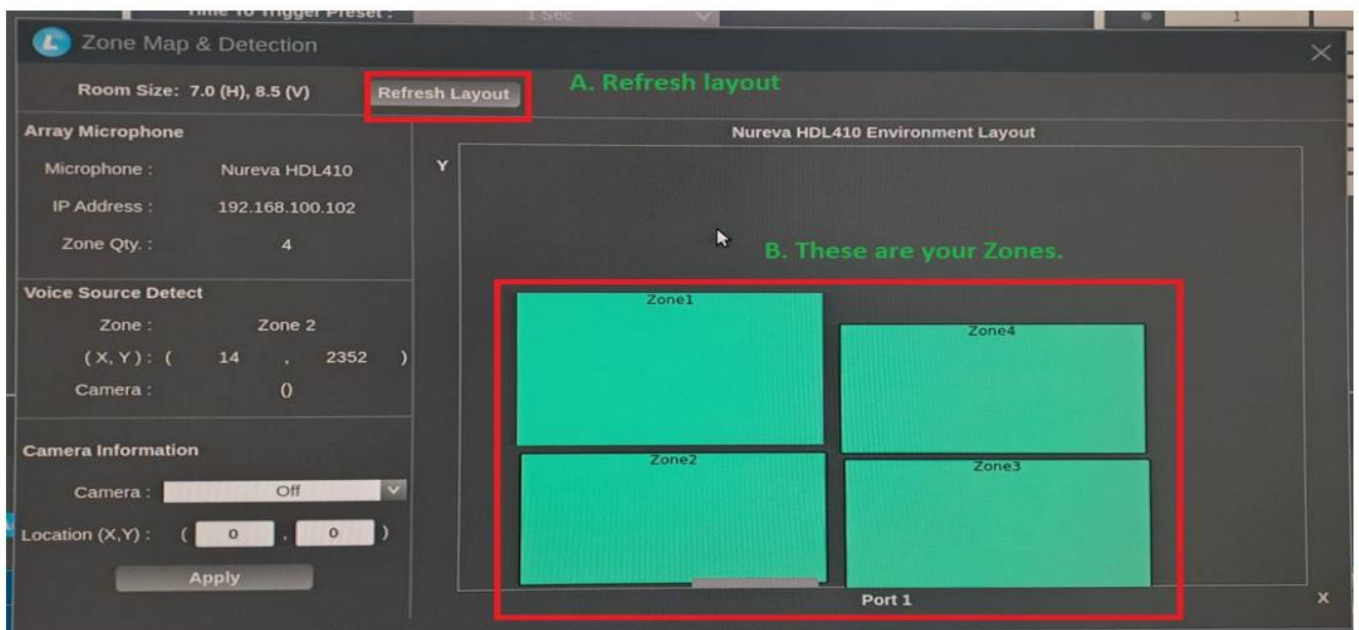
Time To Trigger Preset : 1 Sec

1

Zone Map & Detection

Room Size: 7.0 (H), 8.5 (V)

Refresh Layout

A. Refresh layout

Array Microphone

Microphone : Nureva HDL410

IP Address : 192.168.100.102

Zone Qty. : 4

Voice Source Detect

Zone : Zone 2

( X, Y ) : ( 14 , 2352 )

Camera : ()

Camera Information

Camera : Off

Location (X,Y) : ( 0 , 0 )

Apply

Nureva HDL410 Environment Layout

Y

B. These are your Zones.

Zone1

Zone4

Zone2

Zone3

Port 1

X